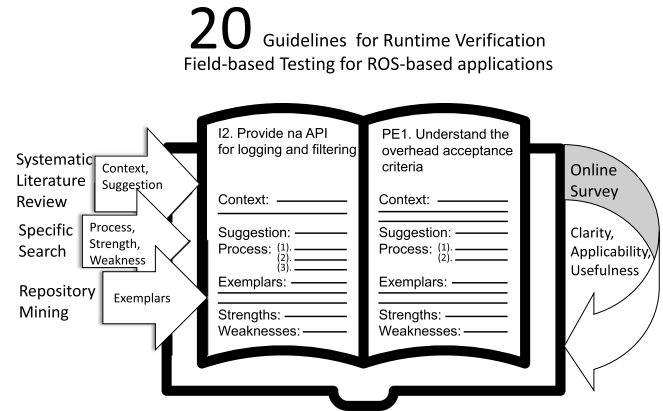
20 Guidelines for Runtime Verification Field-based Testing for ROS-based applications

Systematic Literature Review

Context, Suggestion

Specific Search

Process, Strength, Weakness

Repository Mining

Exemplars

I2. Provide na API for logging and filtering

Context:

Suggestion:
Process: (1).
(2).
(3).

Exemplars:

Strengths:
Weaknesses:

PE1. Understand the overhead acceptance criteria

Context:

Suggestion:
Process: (1).
(2).

Exemplars:

Strengths:
Weaknesses:

Online Survey

Clarity, Applicability, Usefulness